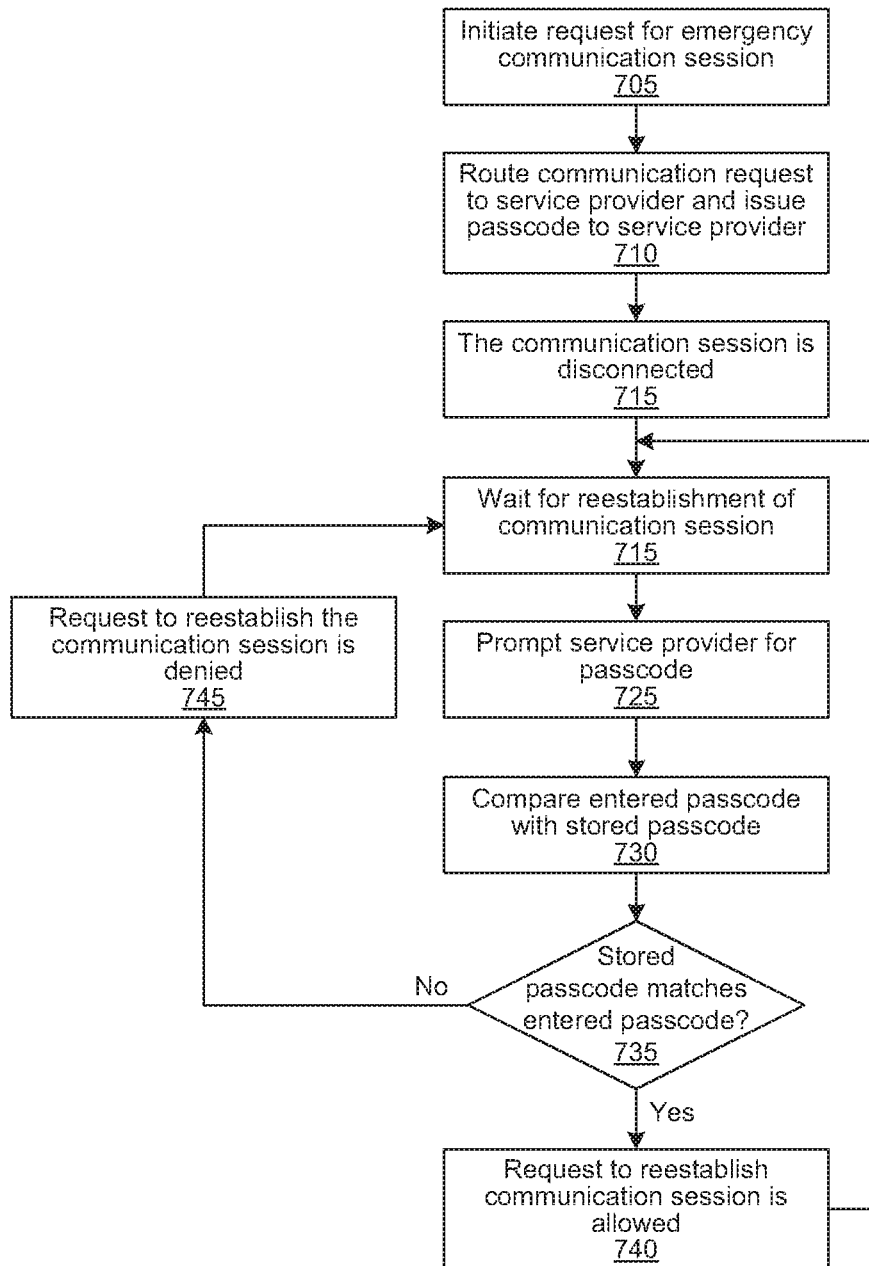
Initiate request for emergency communication session
705

Route communication request to service provider and issue passcode to service provider
710

The communication session is disconnected
715

Wait for reestablishment of communication session
715

Request to reestablish the communication session is denied
745

Prompt service provider for passcode
725

Compare entered passcode with stored passcode
730

Stored passcode matches entered passcode?
735

No

Yes

Request to reestablish communication session is allowed
740